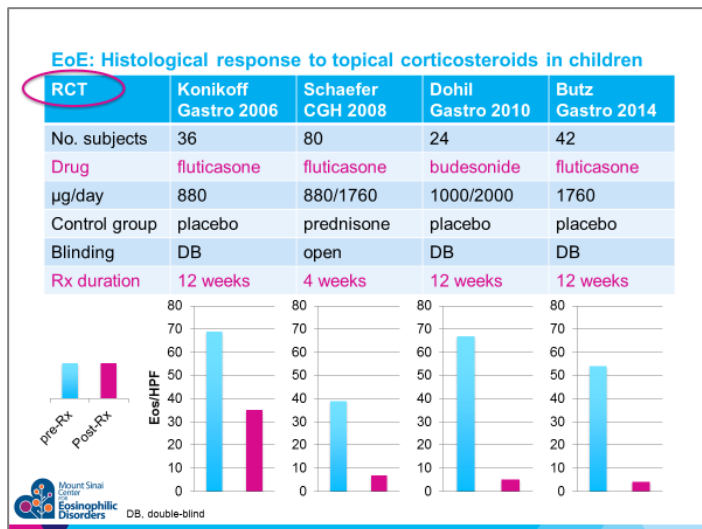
EoE: Histological response to topical corticosteroids in children

| RCT | Konikoff Gastro 2006 | Schaefer CGH 2008 | Dohil Gastro 2010 | Butz Gastro 2014 |
|---|---|---|---|---|
| No. subjects | 36 | 80 | 24 | 42 |
| Drug | fluticasone | fluticasone | budesonide | fluticasone |
| µg/day | 880 | 880/1760 | 1000/2000 | 1760 |
| Control group | placebo | prednisone | placebo | placebo |
| Blinding | DB | open | DB | DB |
| Rx duration | 12 weeks | 4 weeks | 12 weeks | 12 weeks |

pre-Rx
Post-Rx

Eos/HPF

80
70
60
50
40
30
20
10
0

80
70
60
50
40
30
20
10
0

80
70
60
50
40
30
20
10
0

80
70
60
50
40
30
20
10
0

Mount Sinai Center for Eosinophilic Disorders

DB, double-blind